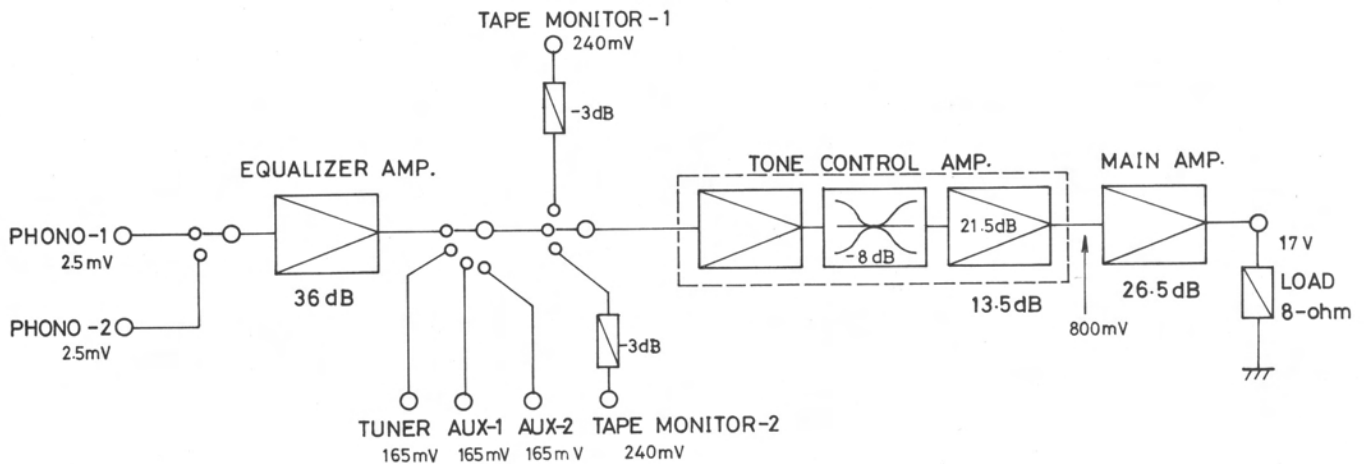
TAPE MONITOR - 1
240mV
-3dB
EQUALIZER AMP.
TONE CONTROL AMP.
MAIN AMP.
PHONO-1
2.5mV
36 dB
-8 dB
21.5dB
17 V
LOAD
8-ohm
13.5dB
26.5dB
PHONO-2
2.5mV
800mV
-3dB
TUNER
165mV
AUX-1
165mV
AUX-2
165mV
TAPE MONITOR-2
240mV